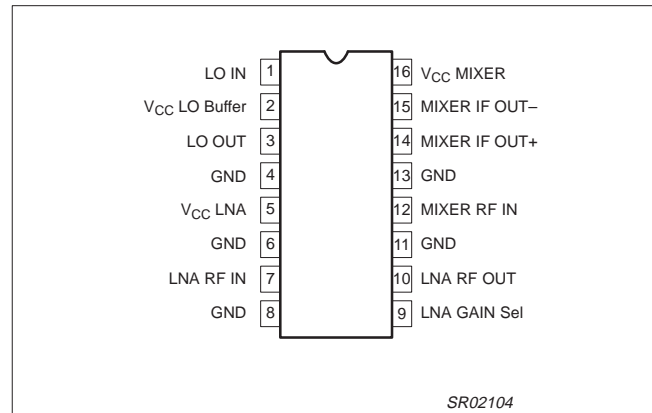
LO IN 1
$V_{CC}$ LO Buffer 2
LO OUT 3
GND 4
$V_{CC}$ LNA 5
GND 6
LNA RF IN 7
GND 8

16 $V_{CC}$ MIXER
15 MIXER IF OUT–
14 MIXER IF OUT+
13 GND
12 MIXER RF IN
11 GND
10 LNA RF OUT
9 LNA GAIN Sel

SR02104